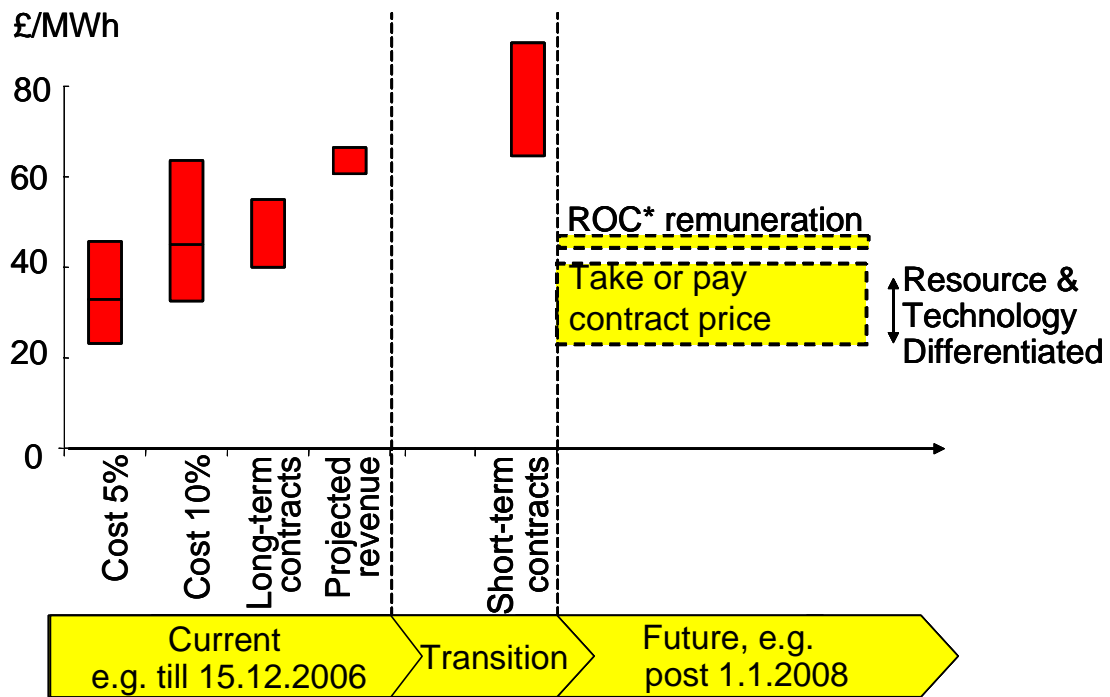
£/MWh

80

60

40

20

0

ROC* remuneration

Take or pay contract price

Resource & Technology Differentiated

Cost 5%

Cost 10%

Long-term contracts

Projected revenue

Short-term contracts

Current e.g. till 15.12.2006

Transition

Future, e.g. post 1.1.2008